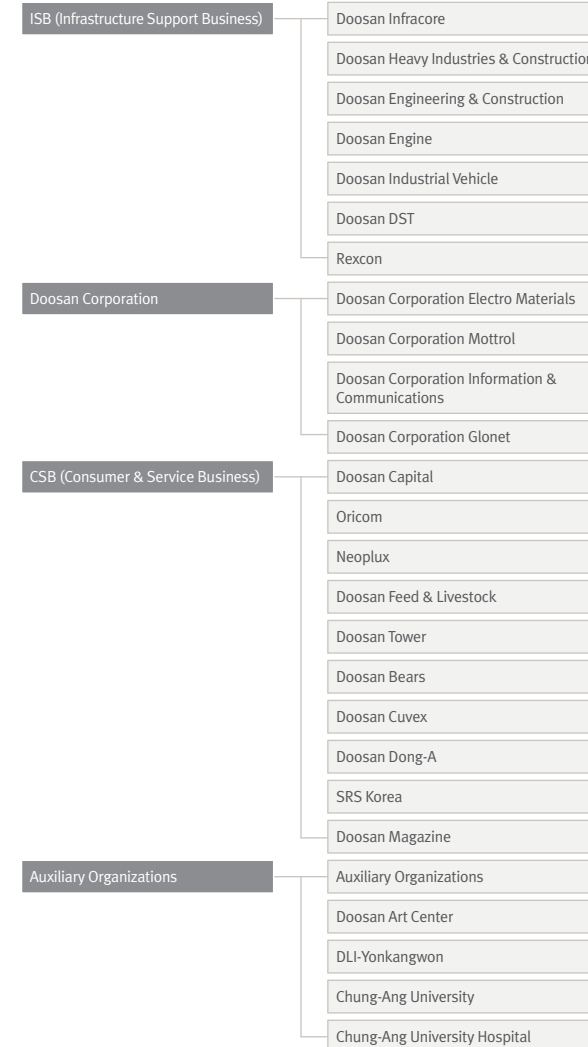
ISB (Infrastructure Support Business)

Doosan Infracore

Doosan Heavy Industries & Construction

Doosan Engineering & Construction

Doosan Engine

Doosan Industrial Vehicle

Doosan DST

Rexcon

Doosan Corporation

Doosan Corporation Electro Materials

Doosan Corporation Mottrol

Doosan Corporation Information & Communications

Doosan Corporation Glonet

CSB (Consumer & Service Business)

Doosan Capital

Oricom

Neoplux

Doosan Feed & Livestock

Doosan Tower

Doosan Bears

Doosan Cuvex

Doosan Dong-A

SRS Korea

Doosan Magazine

Auxiliary Organizations

Auxiliary Organizations

Doosan Art Center

DLI-Yonkangwon

Chung-Ang University

Chung-Ang University Hospital